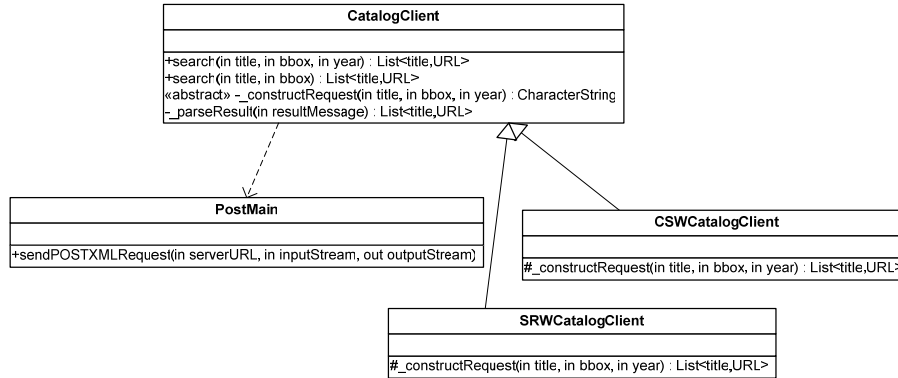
CatalogClient

+search(in title, in bbox, in year) : List<title,URL>
+search(in title, in bbox) : List<title,URL>
«abstract» -_constructRequest(in title, in bbox, in year) : CharacterString
-_parseResult(in resultMessage) : List<title,URL>

PostMain

+sendPOSTXMLRequest(in serverURL, in inputStream, out outputStream)

CSWCatalogClient

#_constructRequest(in title, in bbox, in year) : List<title,URL>

SRWCatalogClient

#_constructRequest(in title, in bbox, in year) : List<title,URL>